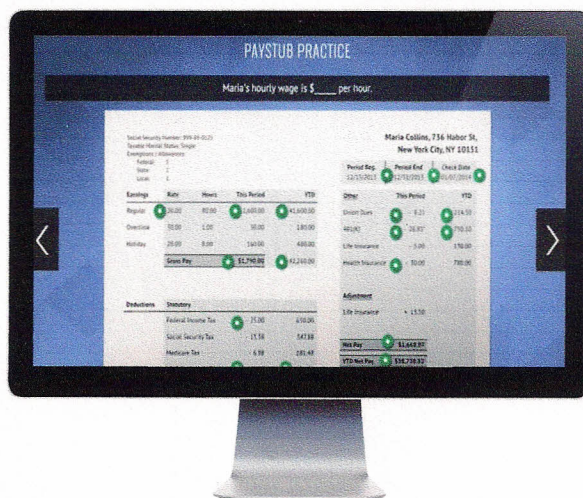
PAYSTUB PRACTICE

Maria's hourly wage is $____ per hour.

Social Security Number: 999-99-9125
Taxable Marital Status: Single
Exemptions / Allowances:
Federal: 1
State: 1
Local: 1

Maria Collins, 736 Habor St,
New York City, NY 10151

| Period Beg. | Period End | Check Date |
|---|---|---|
| 12/15/2013 | 12/31/2013 | 01/07/2014 |

| Earnings | Rate | Hours | This Period | YTD |
|---|---|---|---|---|
| Regular | 20.00 | 80.00 | 1,600.00 | 41,600.00 |
| Overtime | 30.00 | 1.00 | 30.00 | 180.00 |
| Holiday | 20.00 | 8.00 | 160.00 | 480.00 |
| | Gross Pay | | $1,790.00 | 42,260.00 |

| Other | This Period | YTD |
|---|---|---|
| Union Dues | - 8.25 | 214.50 |
| 401(K) | - 28.85 | 750.10 |
| Life Insurance | - 5.00 | 130.00 |
| Health Insurance | - 30.00 | 780.00 |

Adjustment
Life Insurance + 13.50

Net Pay $1,664.87
YTD Net Pay $38,738.33

| Deductions | Statutory | | |
|---|---|---|---|
| | Federal Income Tax | - 25.00 | 650.00 |
| | Social Security Tax | - 13.38 | 347.88 |
| | Medicare Tax | - 6.98 | 181.48 |